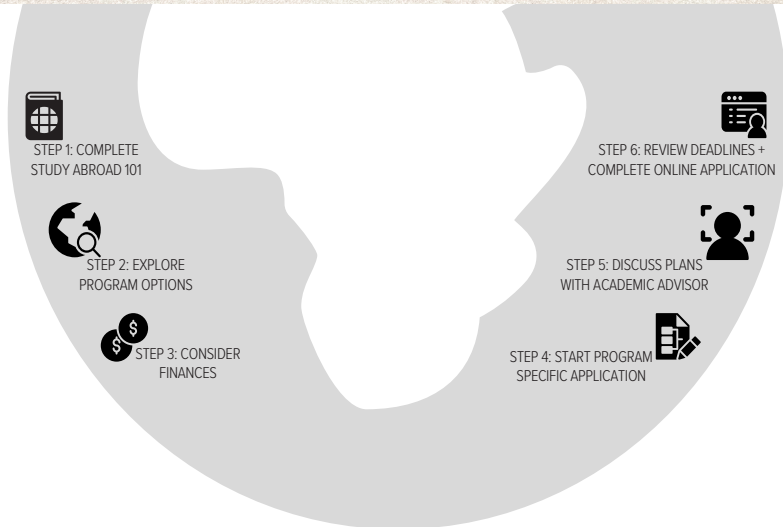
STEP 1: COMPLETE STUDY ABROAD 101

STEP 2: EXPLORE PROGRAM OPTIONS

STEP 3: CONSIDER FINANCES

STEP 4: START PROGRAM SPECIFIC APPLICATION

STEP 5: DISCUSS PLANS WITH ACADEMIC ADVISOR

STEP 6: REVIEW DEADLINES + COMPLETE ONLINE APPLICATION